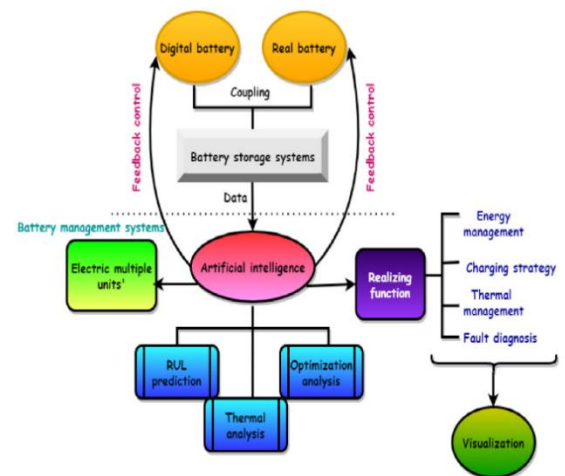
Digital battery

Real battery

Coupling

Feedback control

Feedback control

Battery storage systems

Data

Battery management systems

Electric multiple units'

Artificial intelligence

Realizing function

Energy management

Charging strategy

Thermal management

Fault diagnosis

RUL prediction

Optimization analysis

Thermal analysis

Visualization